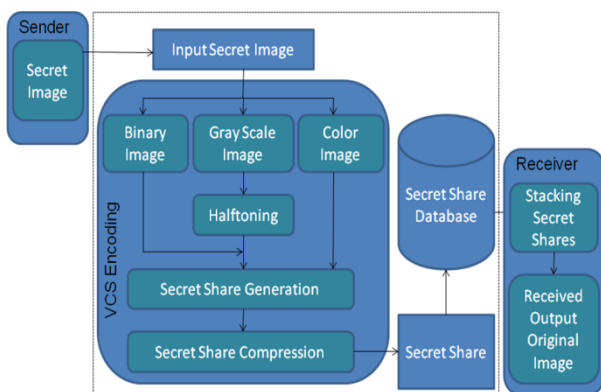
Sender

Secret Image

Input Secret Image

VCS Encoding

Binary Image

Gray Scale Image

Color Image

Halftoning

Secret Share Generation

Secret Share Compression

Secret Share Database

Secret Share

Receiver

Stacking Secret Shares

Received Output Original Image